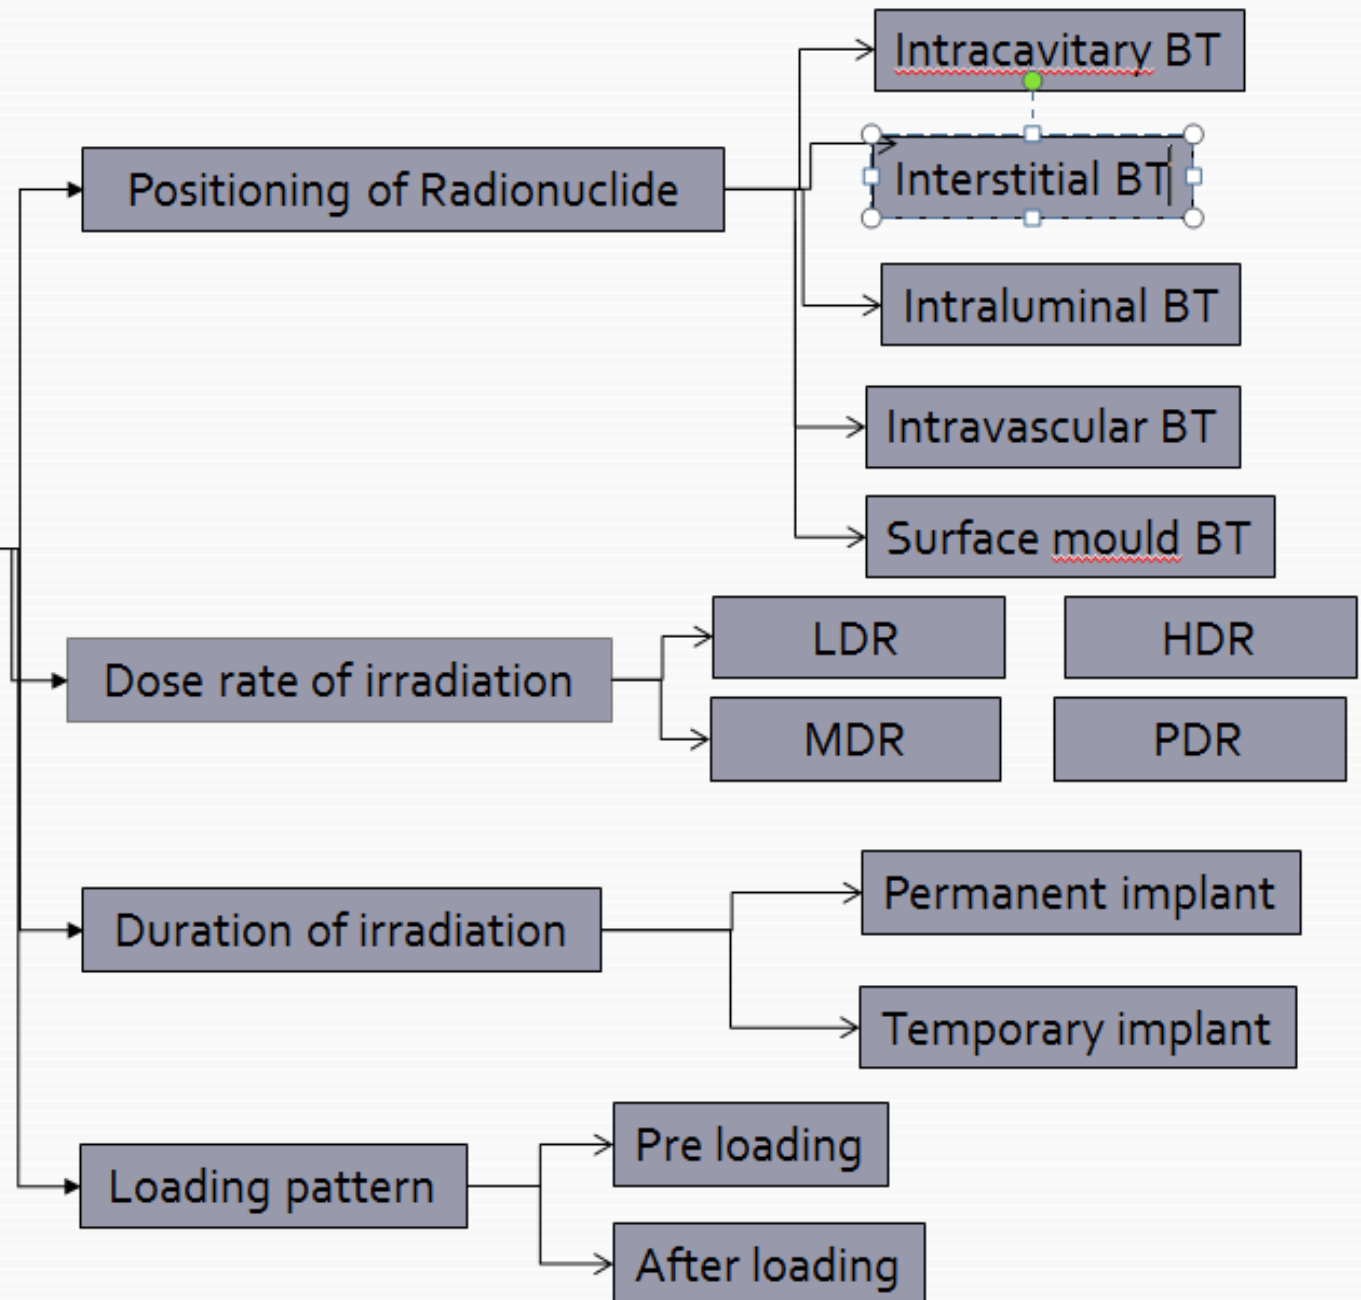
Positioning of Radionuclide

Intracavitary BT

Interstitial BT

Intraluminal BT

Intravascular BT

Surface mould BT

Dose rate of irradiation

LDR

HDR

MDR

PDR

Duration of irradiation

Permanent implant

Temporary implant

Loading pattern

Pre loading

After loading